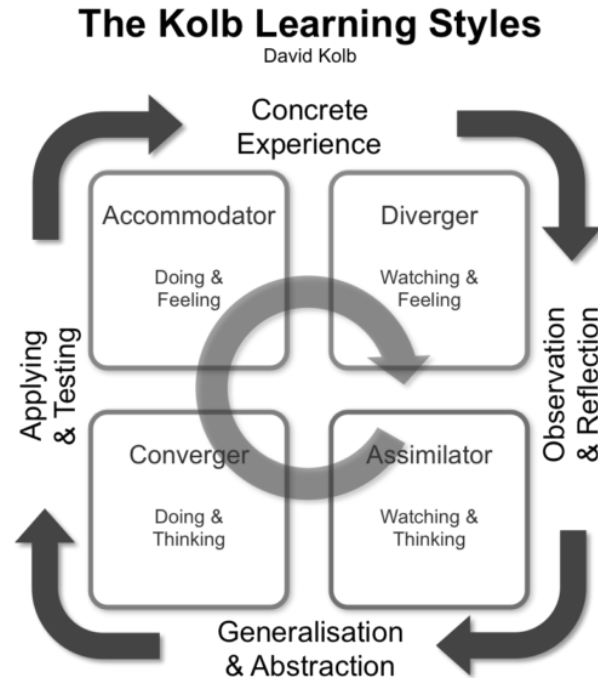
The Kolb Learning Styles
David Kolb

Concrete Experience

Accommodator

Doing & Feeling

Diverger

Watching & Feeling

Applying & Testing

Observation & Reflection

Converger

Doing & Thinking

Assimilator

Watching & Thinking

Generalisation & Abstraction